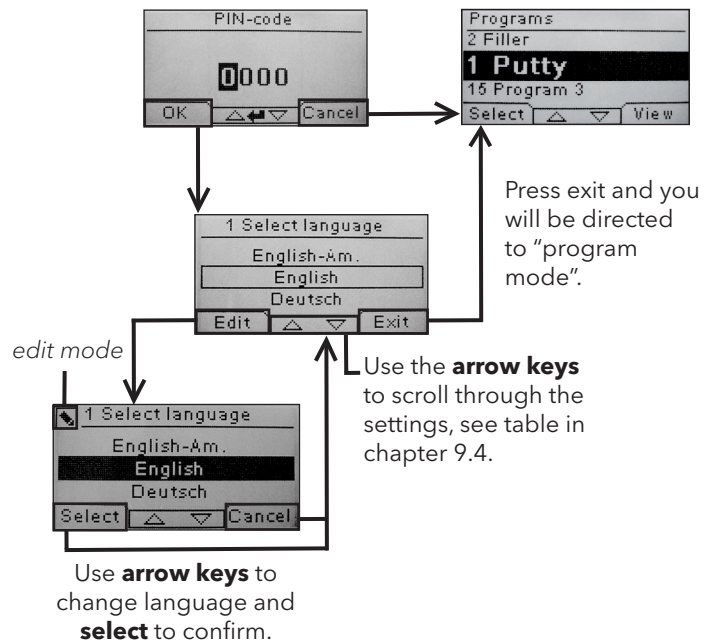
PIN-code

0000

OK

Cancel

Programs
2 Filler
1 Putty
15 Program 3
Select
View

Press exit and you will be directed to "program mode".

1 Select language
English-Am.
English
Deutsch
Edit
Exit

edit mode

Use the **arrow keys** to scroll through the settings, see table in chapter 9.4.

1 Select language
English-Am.
English
Deutsch
Select
Cancel

Use **arrow keys** to change language and **select** to confirm.